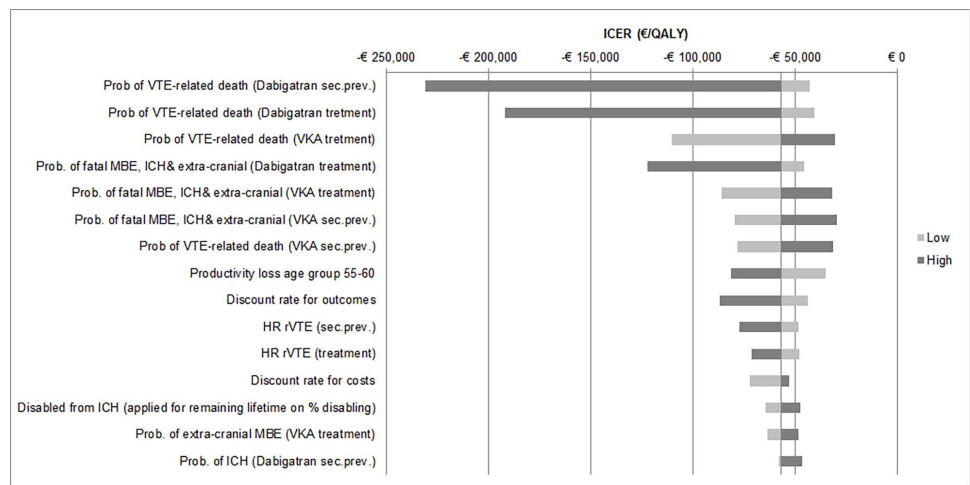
ICER (€/QALY)

-€ 250,000
-€ 200,000
-€ 150,000
-€ 100,000
-€ 50,000
€ 0

Prob of VTE-related death (Dabigatran sec.prev.)
Prob of VTE-related death (Dabigatran tretment)
Prob of VTE-related death (VKA tretment)
Prob. of fatal MBE, ICH& extra-cranial (Dabigatran treatment)
Prob. of fatal MBE, ICH& extra-cranial (VKA treatment)
Prob. of fatal MBE, ICH& extra-cranial (VKA sec.prev.)
Prob of VTE-related death (VKA sec.prev.)
Productivity loss age group 55-60
Discount rate for outcomes
HR rVTE (sec.prev.)
HR rVTE (treatment)
Discount rate for costs
Disabled from ICH (applied for remaining lifetime on % disabling)
Prob. of extra-cranial MBE (VKA treatment)
Prob. of ICH (Dabigatran sec.prev.)

Low
High